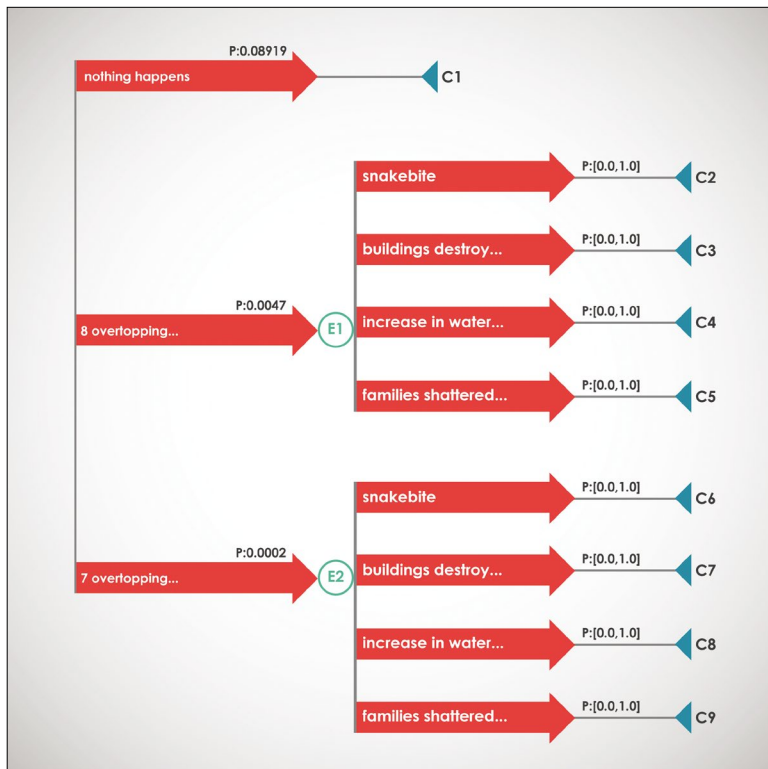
P:0.08919
nothing happens
C1

snakebite
P:[0.0,1.0]
C2

buildings destroy...
P:[0.0,1.0]
C3

P:0.0047
8 overtopping...
E1
increase in water...
P:[0.0,1.0]
C4

families shattered...
P:[0.0,1.0]
C5

snakebite
P:[0.0,1.0]
C6

P:0.0002
7 overtopping...
E2
buildings destroy...
P:[0.0,1.0]
C7

increase in water...
P:[0.0,1.0]
C8

families shattered...
P:[0.0,1.0]
C9